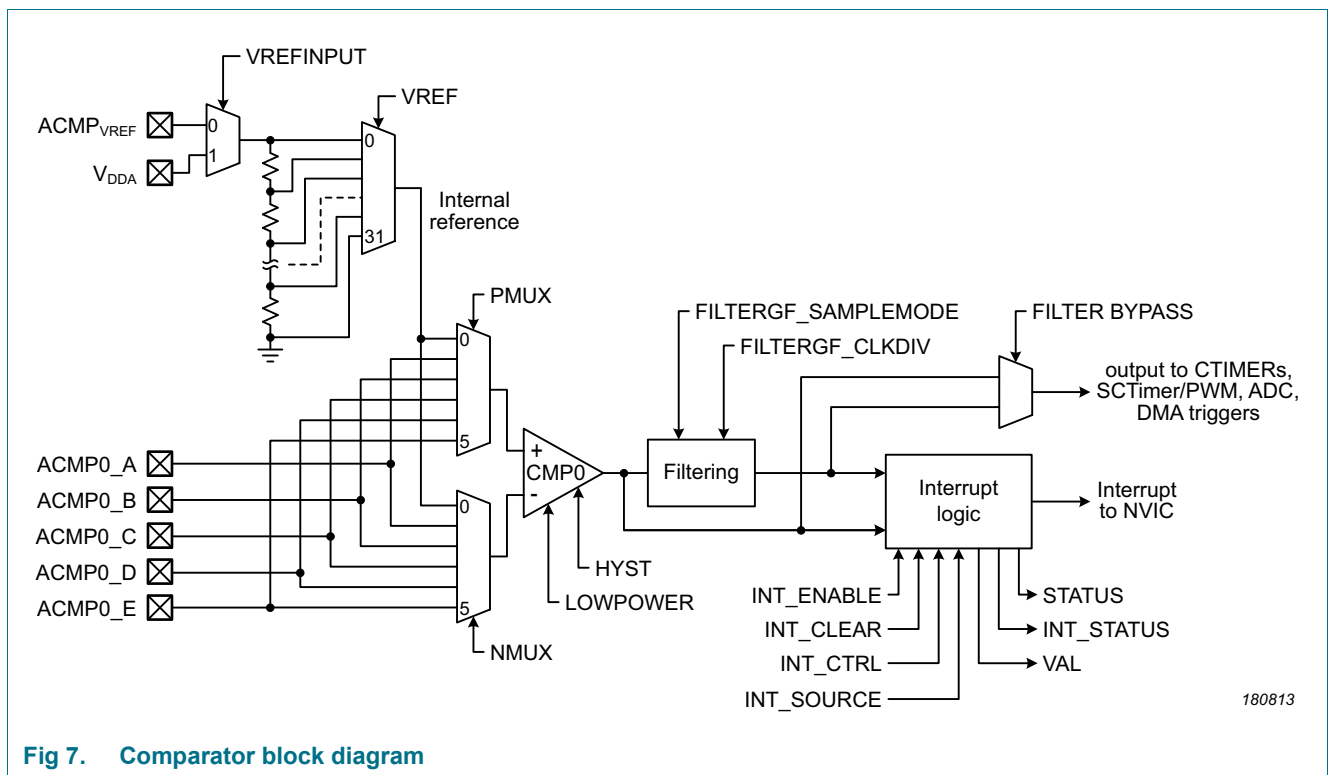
VREFINPUT

VREF

$ACMP_{VREF}$

$V_{DDA}$

0

1

0

31

Internal reference

PMUX

0

5

0

5

NMUX

ACMP0_A

ACMP0_B

ACMP0_C

ACMP0_D

ACMP0_E

+

CMP0

-

HYST

LOWPOWER

FILTERGF_SAMPLEMODE

FILTERGF_CLKDIV

Filtering

FILTER BYPASS

output to CTIMERs, SCTimer/PWM, ADC, DMA triggers

Interrupt logic

Interrupt to NVIC

INT_ENABLE

INT_CLEAR

INT_CTRL

INT_SOURCE

STATUS

INT_STATUS

VAL

180813

Fig 7. Comparator block diagram